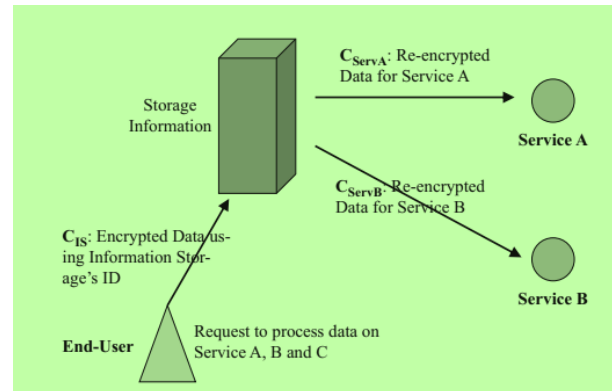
Storage Information

$C_{ServA}$: Re-encrypted Data for Service A

Service A

$C_{ServB}$: Re-encrypted Data for Service B

$C_{IS}$: Encrypted Data using Information Storage's ID

Service B

End-User

Request to process data on Service A, B and C